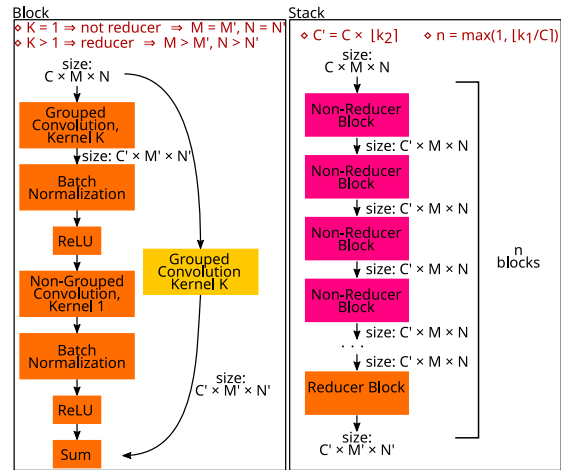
Block

⋄ K = 1 ⇒ not reducer ⇒ M = M', N = N'

⋄ K > 1 ⇒ reducer ⇒ M > M', N > N'

size:
C × M × N

Grouped Convolution, Kernel K

size: C' × M' × N'

Batch Normalization

ReLU

Non-Grouped Convolution, Kernel 1

Batch Normalization

ReLU

Sum

Grouped Convolution Kernel K

size:
C' × M' × N'

Stack

⋄ C' = C × $\lfloor k_2 \rfloor$ ⋄ n = max(1, $\lfloor k_1/C \rfloor$)

size:
C × M × N

Non-Reducer Block

size: C' × M × N

Non-Reducer Block

size: C' × M × N

Non-Reducer Block

size: C' × M × N

Non-Reducer Block

size: C' × M × N

. . .

size: C' × M × N

Reducer Block

size:
C' × M' × N'

n
blocks